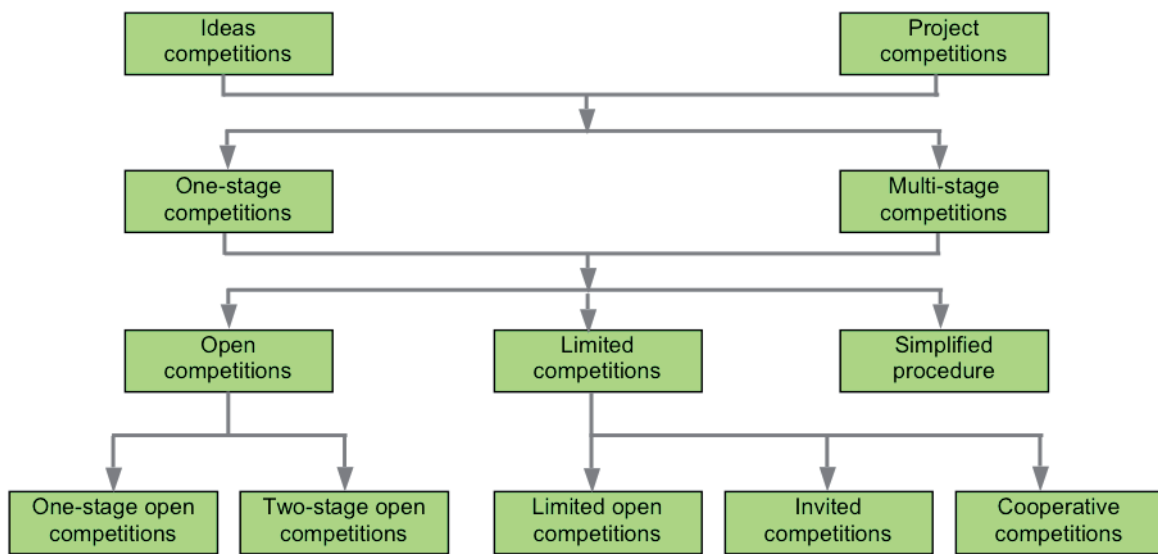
Ideas competitions

Project competitions

One-stage competitions

Multi-stage competitions

Open competitions

Limited competitions

Simplified procedure

One-stage open competitions

Two-stage open competitions

Limited open competitions

Invited competitions

Cooperative competitions